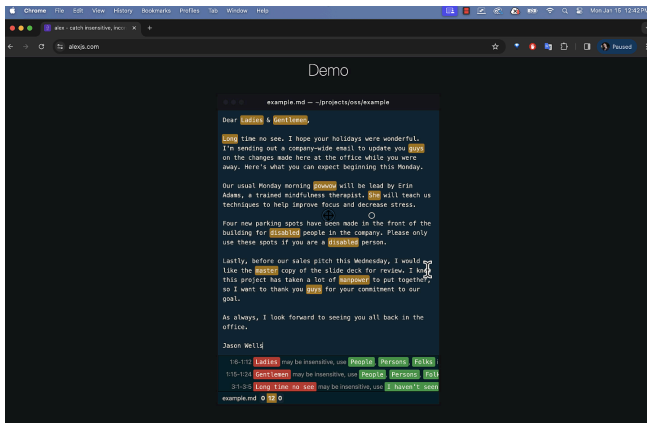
Chrome File Edit View History Bookmarks Profiles Tab Window Help

Mon Jan 15 12:42 PM

alex - catch insensitive, inco ×

alexjs.com

Paused

Demo

example.md — ~/projects/oss/example

Dear Ladies & Gentlemen,

Long time no see. I hope your holidays were wonderful. I'm sending out a company-wide email to update you guys on the changes made here at the office while you were away. Here's what you can expect beginning this Monday.

Our usual Monday morning powwow will be lead by Erin Adams, a trained mindfulness therapist. She will teach us techniques to help improve focus and decrease stress.

Four new parking spots have been made in the front of the building for disabled people in the company. Please only use these spots if you are a disabled person.

Lastly, before our sales pitch this Wednesday, I would like the master copy of the slide deck for review. I kn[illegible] this project has taken a lot of manpower to put together, so I want to thank you guys for your commitment to our goal.

As always, I look forward to seeing you all back in the office.

Jason Wells

1:6-1:12 Ladies may be insensitive, use People, Persons, Folks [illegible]
1:15-1:24 Gentlemen may be insensitive, use People, Persons, Folk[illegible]
3:1-3:5 Long time no see may be insensitive, use I haven't seen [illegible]

example.md 0 12 0